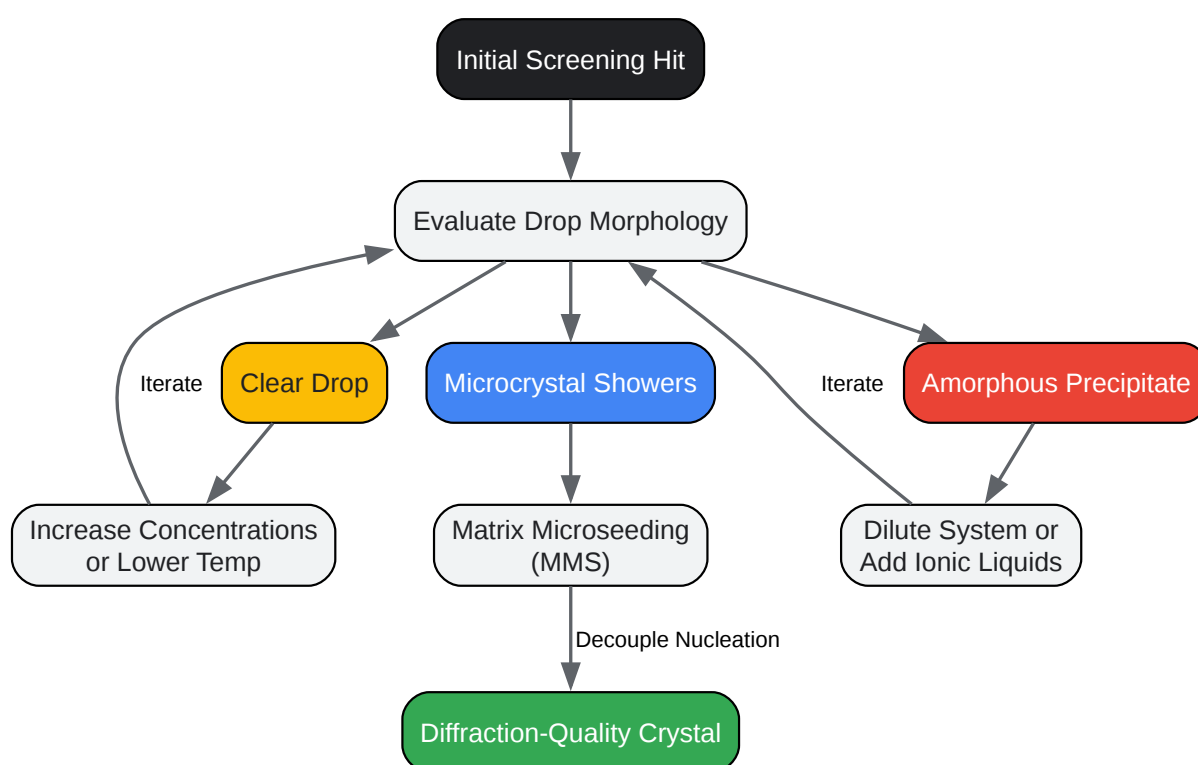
Initial Screening Hit

Evaluate Drop Morphology

Iterate

Clear Drop

Microcrystal Showers

Iterate

Amorphous Precipitate

Increase Concentrations or Lower Temp

Matrix Microseeding (MMS)

Dilute System or Add Ionic Liquids

Decouple Nucleation

Diffraction-Quality Crystal